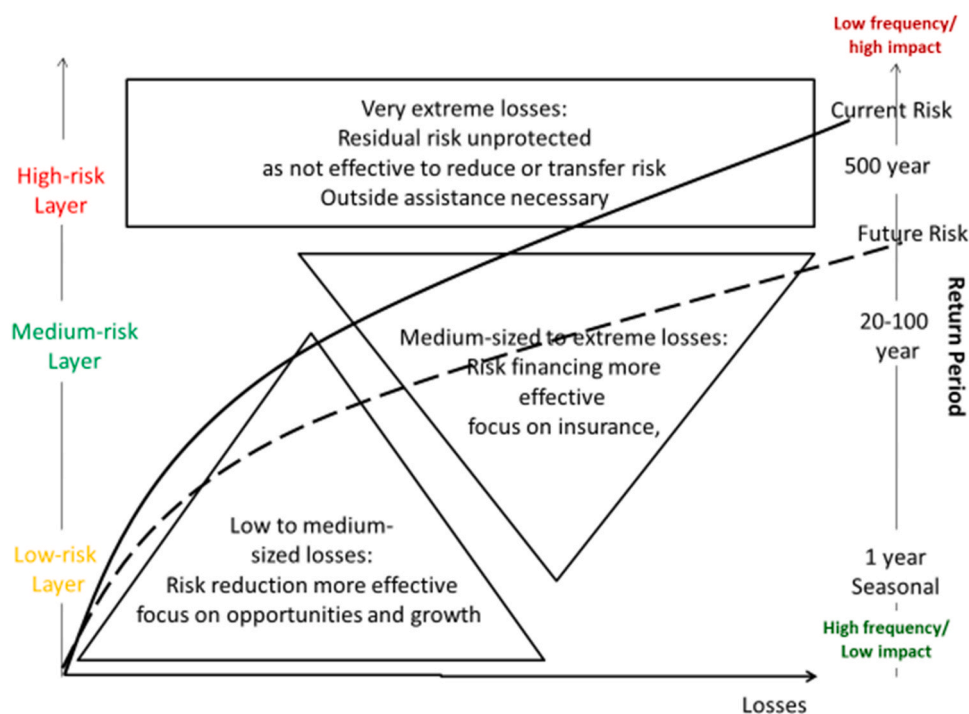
Low frequency/
high impact

High-risk Layer

Very extreme losses:
Residual risk unprotected
as not effective to reduce or transfer risk
Outside assistance necessary

Current Risk

500 year

Future Risk

Medium-risk Layer

Medium-sized to extreme losses:
Risk financing more effective
focus on insurance,

20-100 year

Return Period

Low-risk Layer

Low to medium-sized losses:
Risk reduction more effective
focus on opportunities and growth

1 year
Seasonal

High frequency/
Low impact

Losses